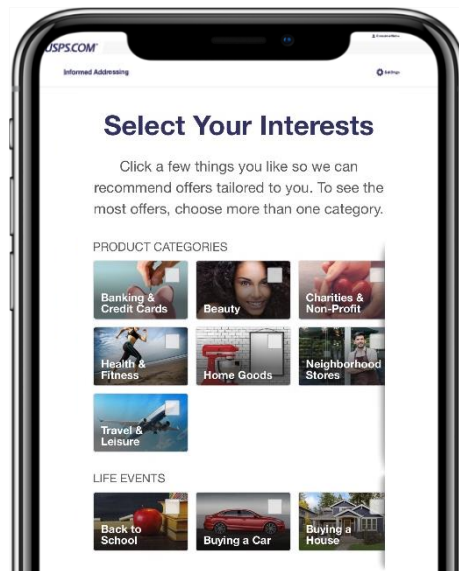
USPS.COM

Informed Addressing

Settings

Select Your Interests

Click a few things you like so we can recommend offers tailored to you. To see the most offers, choose more than one category.

PRODUCT CATEGORIES

Banking & Credit Cards

Beauty

Charities & Non-Profit

Health & Fitness

Home Goods

Neighborhood Stores

Travel & Leisure

LIFE EVENTS

Back to School

Buying a Car

Buying a House